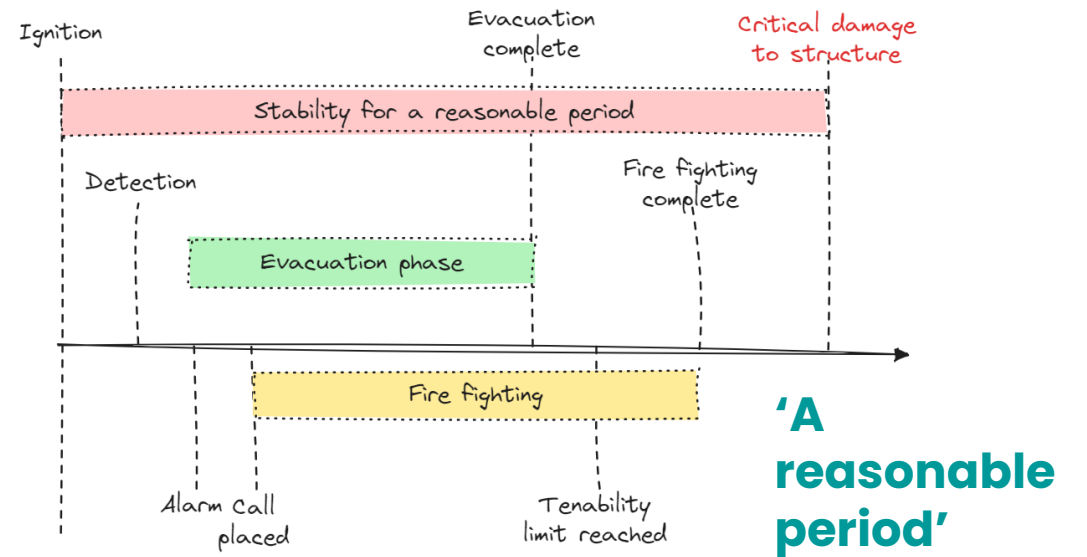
Ignition

Evacuation complete

Critical damage to structure

Stability for a reasonable period

Detection

Fire fighting complete

Evacuation phase

Fire fighting

‘A reasonable period’

Alarm

Call placed

Tenability limit reached